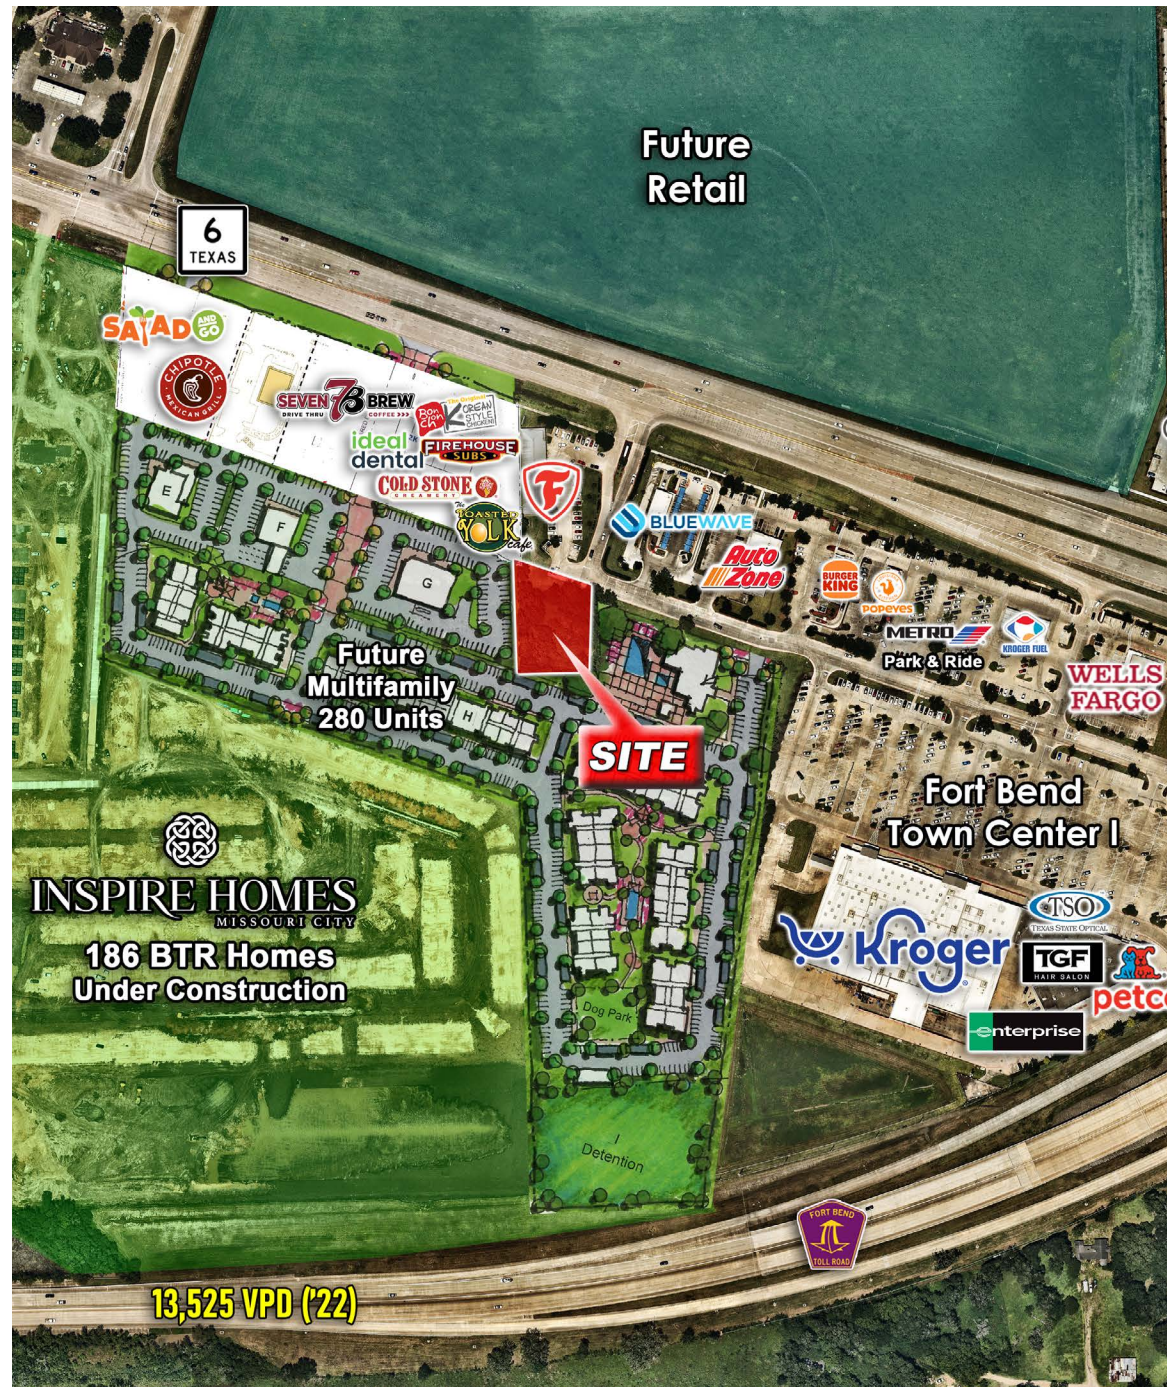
Future Retail

6 TEXAS

SALAD AND GO

CHIPOTLE MEXICAN GRILL

SEVEN BREW DRIVE THRU COFFEE

Ron Chi The Original CREAM STYLE CHICKEN

ideal dental

FIREHOUSE SUBS

COLD STONE CREAMERY

TOASTED YOLK cafe

E

F

G

BLUEWAVE

AutoZone

BURGER KING

POPEYES

METRO Park & Ride

KROGER FUEL

WELLS FARGO

Future Multifamily 280 Units

H

SITE

Fort Bend Town Center I

INSPIRE HOMES MISSOURI CITY

186 BTR Homes Under Construction

Kroger

TSO TEXAS STATE OPTICAL

TGF HAIR SALON

petc

enterprise

Dog Park

Detention

FORT BEND TOLL ROAD

13,525 VPD ('22)